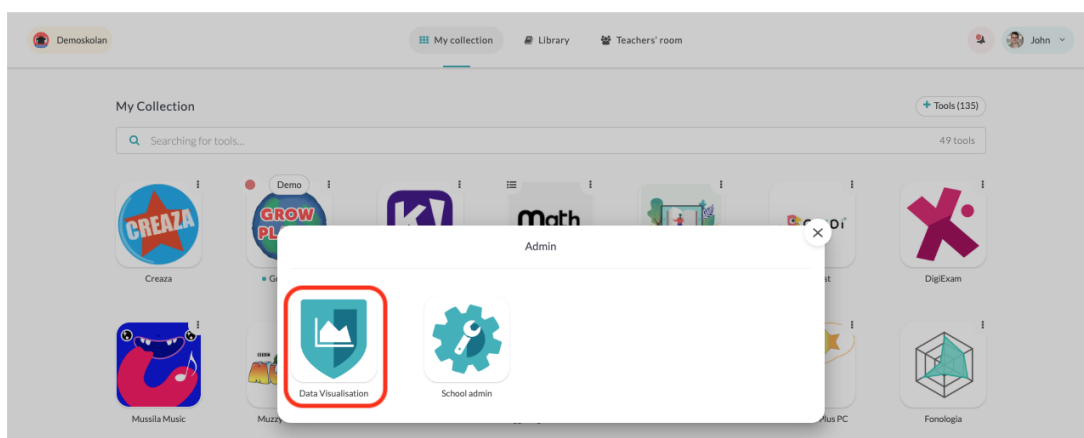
Demoskolan

My collection Library Teachers' room

John

My Collection

+ Tools (135)

Searching for tools...

49 tools

CREAZA

Creaza

Demo

GROW PL

• Gr

math

DigiExam

Admin

Data Visualisation

School admin

Mussila Music

Muzzy

Plus PC

Fonologia